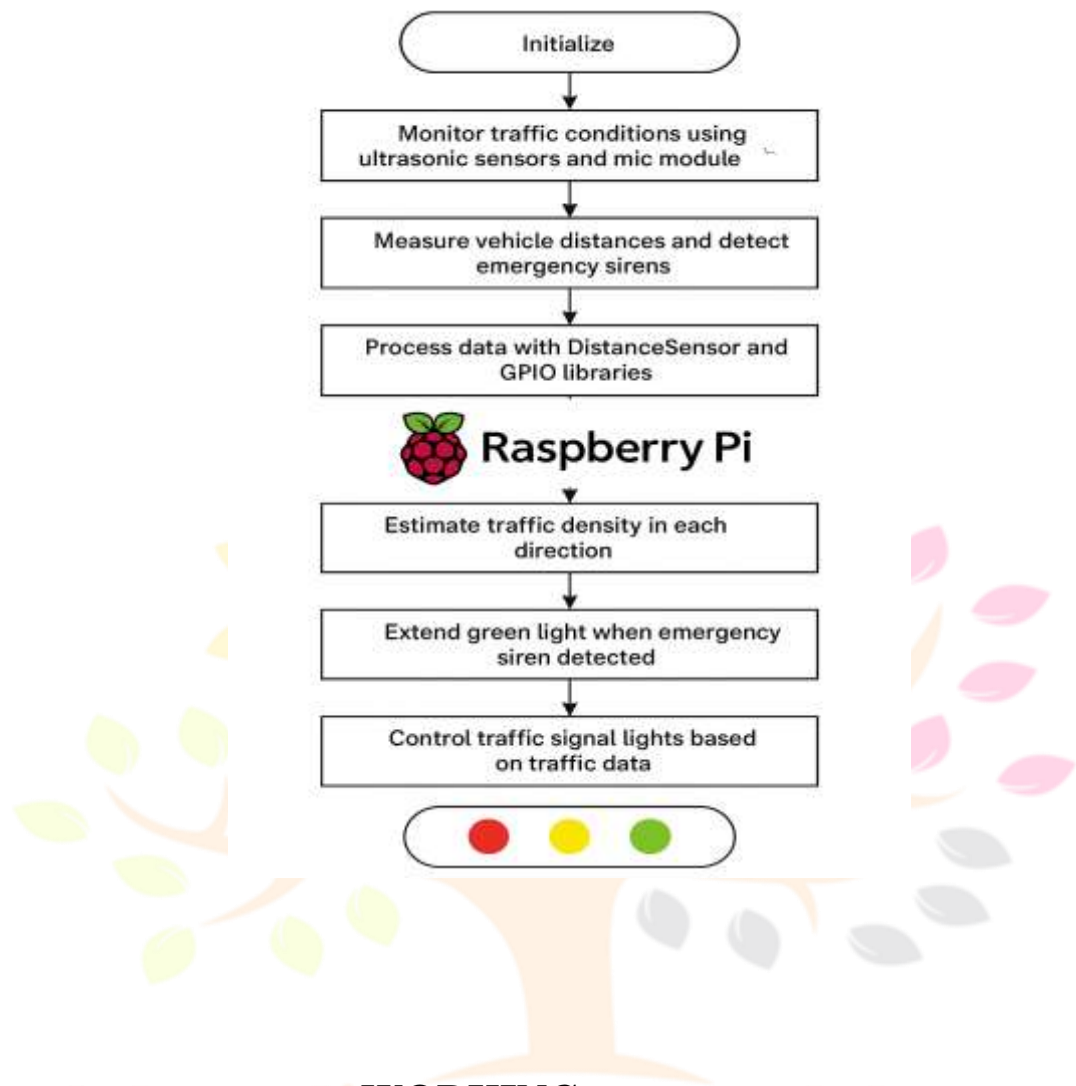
Initialize

Monitor traffic conditions using ultrasonic sensors and mic module

Measure vehicle distances and detect emergency sirens

Process data with DistanceSensor and GPIO libraries

Raspberry Pi

Estimate traffic density in each direction

Extend green light when emergency siren detected

Control traffic signal lights based on traffic data

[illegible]